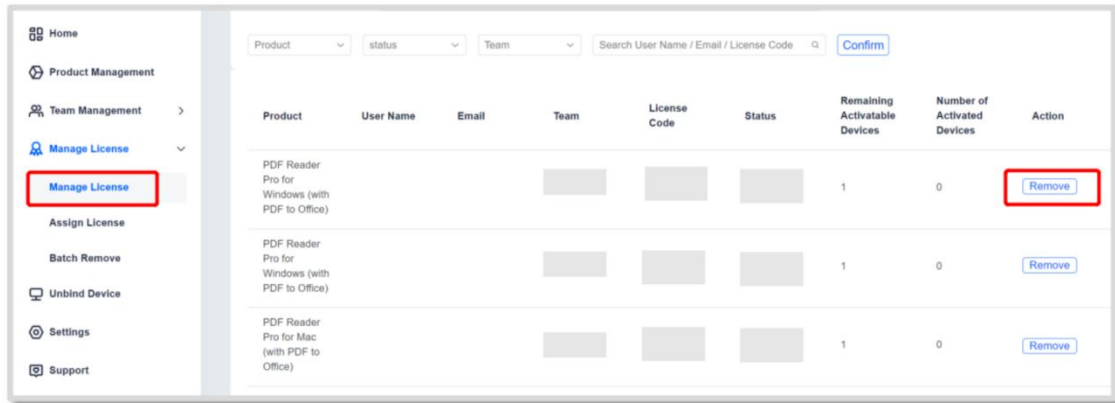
Home
Product Management
Team Management >
Manage License
Manage License
Assign License
Batch Remove
Unbind Device
Settings
Support

Product | status | Team | Search User Name / Email / License Code | Confirm

| Product | User Name | Email | Team | License Code | Status | Remaining Activatable Devices | Number of Activated Devices | Action |
|---|---|---|---|---|---|---|---|---|
| PDF Reader Pro for Windows (with PDF to Office) | | | | | | 1 | 0 | Remove |
| PDF Reader Pro for Windows (with PDF to Office) | | | | | | 1 | 0 | Remove |
| PDF Reader Pro for Mac (with PDF to Office) | | | | | | 1 | 0 | Remove |